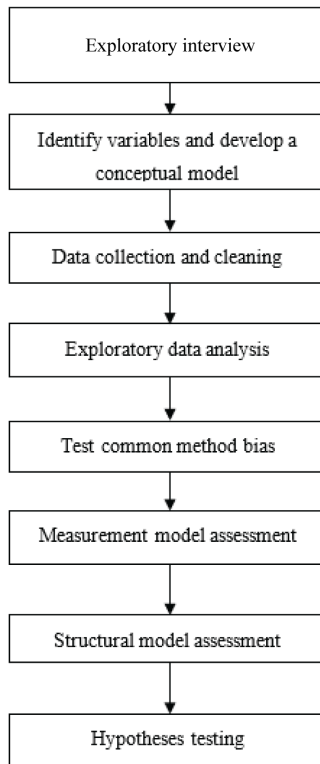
Exploratory interview

Identify variables and develop a conceptual model

Data collection and cleaning

Exploratory data analysis

Test common method bias

Measurement model assessment

Structural model assessment

Hypotheses testing